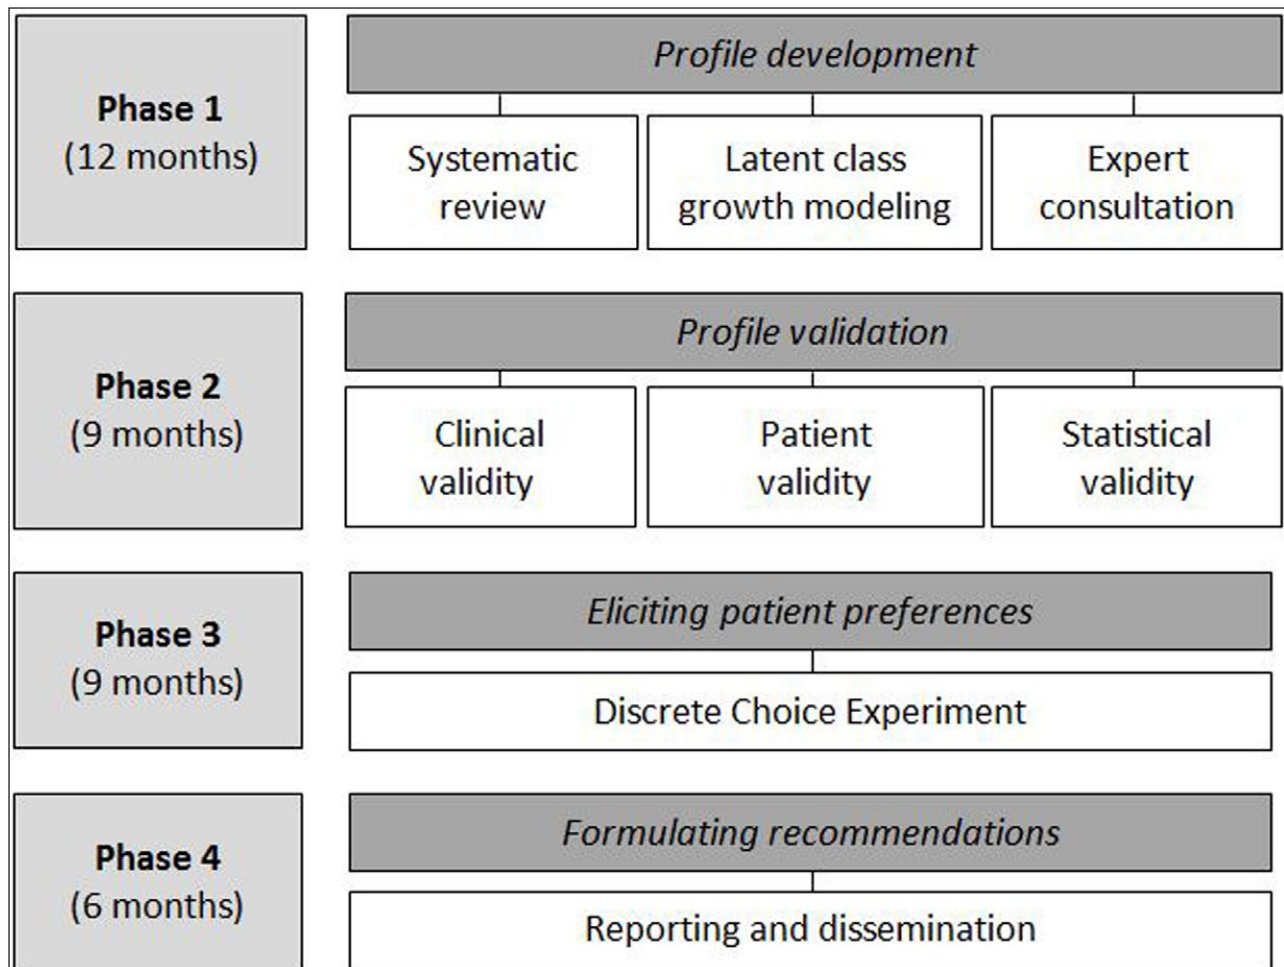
Phase 1
(12 months)

Profile development

Systematic review

Latent class growth modeling

Expert consultation

Phase 2
(9 months)

Profile validation

Clinical validity

Patient validity

Statistical validity

Phase 3
(9 months)

Eliciting patient preferences

Discrete Choice Experiment

Phase 4
(6 months)

Formulating recommendations

Reporting and dissemination